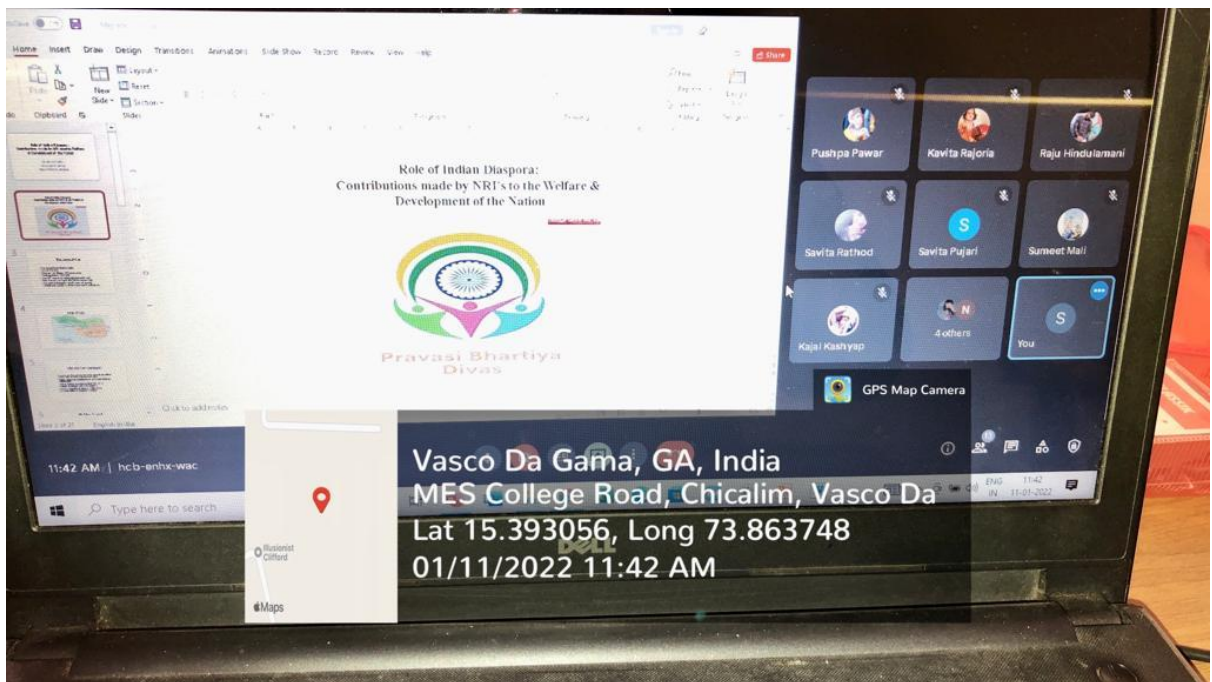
Home Insert Draw Design Transitions Animations Slide Show Record Review View Help
Share
Layout
Reset
New Slide
Section
Clipboard
Slides

Role of Indian Diaspora:
Contributions made by NRI's to the Welfare & Development of the Nation

Pravasi Bhartiya
Divas

Click to add notes

Pushpa Pawar
Kavita Rajoria
Raju Hindulamani
Savita Rathod
Savita Pujari
Sumeet Mali
Kajal Kashyap
4 others
You

GPS Map Camera

11:42 AM | hcb-enhx-wac

Type here to search

ENG IN 11:42 11-01-2022

DELL

Illusionist Clifford
Maps

Vasco Da Gama, GA, India
MES College Road, Chicalim, Vasco Da
Lat 15.393056, Long 73.863748
01/11/2022 11:42 AM